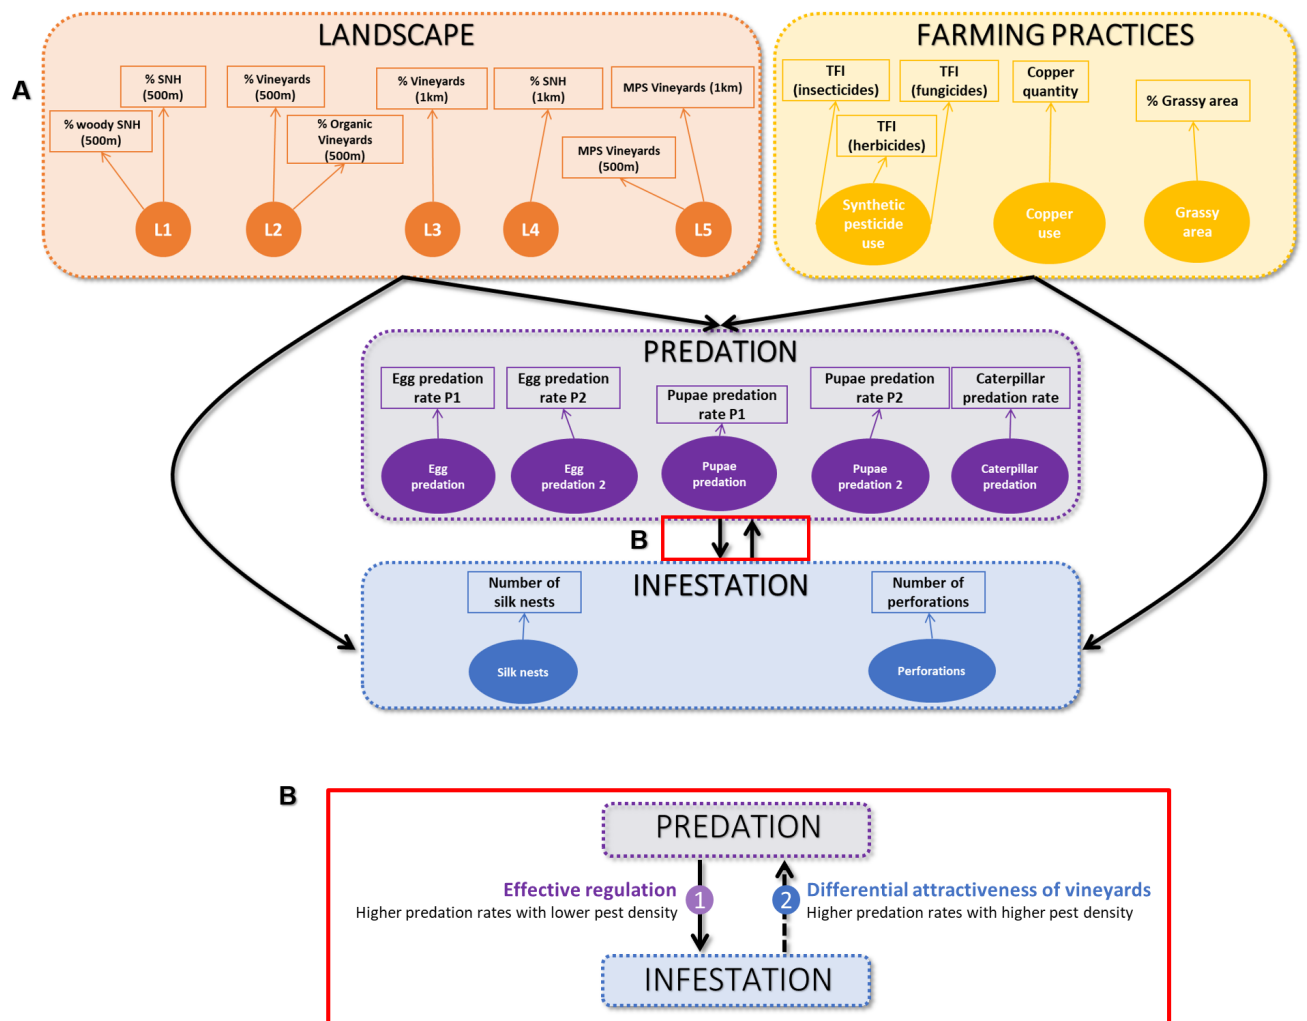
A

LANDSCAPE

% SNH (500m)

% woody SNH (500m)

% Vineyards (500m)

% Organic Vineyards (500m)

% Vineyards (1km)

% SNH (1km)

MPS Vineyards (1km)

MPS Vineyards (500m)

L1

L2

L3

L4

L5

FARMING PRACTICES

TFI (insecticides)

TFI (fungicides)

Copper quantity

% Grassy area

TFI (herbicides)

Synthetic pesticide use

Copper use

Grassy area

PREDATION

Egg predation rate P1

Egg predation rate P2

Pupae predation rate P1

Pupae predation rate P2

Caterpillar predation rate

Egg predation

Egg predation 2

Pupae predation

Pupae predation 2

Caterpillar predation

B

INFESTATION

Number of silk nests

Number of perforations

Silk nests

Perforations

B

PREDATION

Effective regulation
Higher predation rates with lower pest density

1

2

Differential attractiveness of vineyards
Higher predation rates with higher pest density

INFESTATION